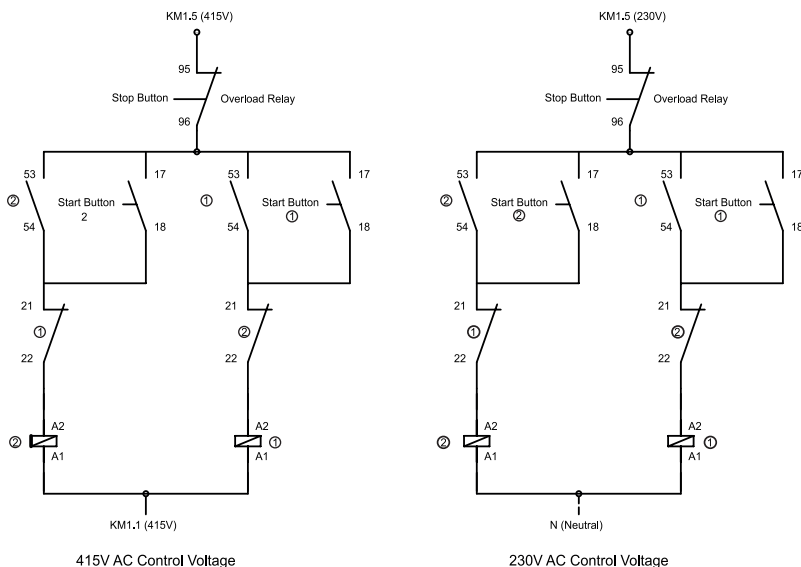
KM1.5 (415V)

95

Stop Button

Overload Relay

96

53

17

②

Start Button 2

54

18

①

53

Start Button ①

17

54

18

21

①

22

21

②

22

A2

②

A1

A2

①

A1

KM1.1 (415V)

415V AC Control Voltage

KM1.5 (230V)

95

Stop Button

Overload Relay

96

53

17

②

Start Button ②

54

18

①

53

Start Button ①

17

54

18

21

①

22

21

②

22

A2

②

A1

A2

①

A1

N (Neutral)

230V AC Control Voltage